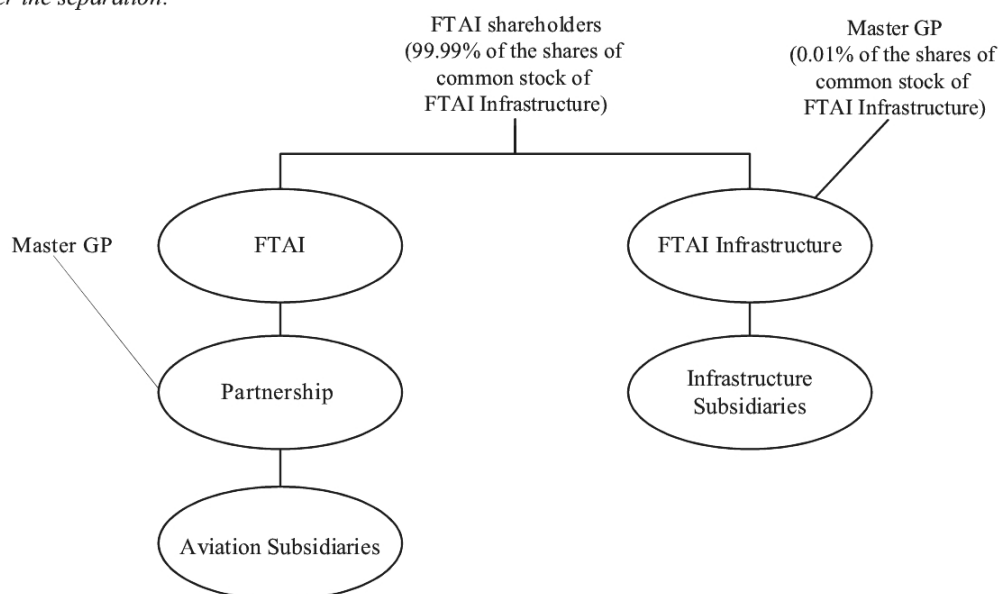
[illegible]er the separation:

FTAI shareholders (99.99% of the shares of common stock of FTAI Infrastructure)

Master GP (0.01% of the shares of common stock of FTAI Infrastructure)

Master GP

FTAI

FTAI Infrastructure

Partnership

Infrastructure Subsidiaries

Aviation Subsidiaries